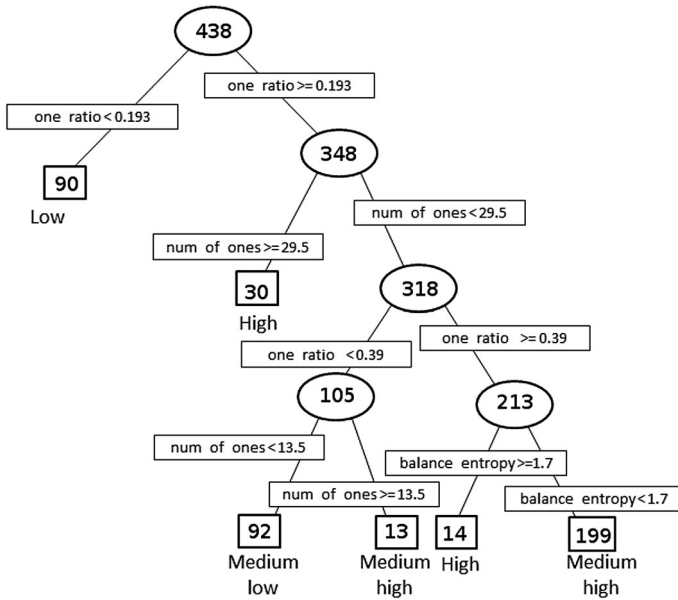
438

one ratio < 0.193

one ratio >= 0.193

90
Low

348

num of ones >= 29.5

num of ones < 29.5

30
High

318

one ratio < 0.39

one ratio >= 0.39

105

213

num of ones < 13.5

num of ones >= 13.5

balance entropy >= 1.7

balance entropy < 1.7

92
Medium low

13
Medium high

14
High

199
Medium high